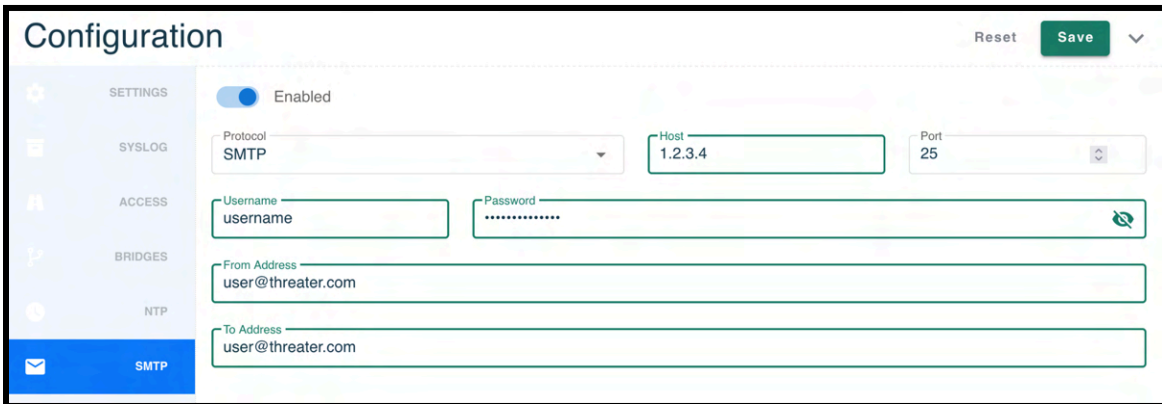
Configuration

Reset Save

SETTINGS
SYSLOG
ACCESS
BRIDGES
NTP
SMTP

Enabled

Protocol
SMTP

Host
1.2.3.4

Port
25

Username
username

Password
••••••••••••••

From Address
user@threater.com

To Address
user@threater.com